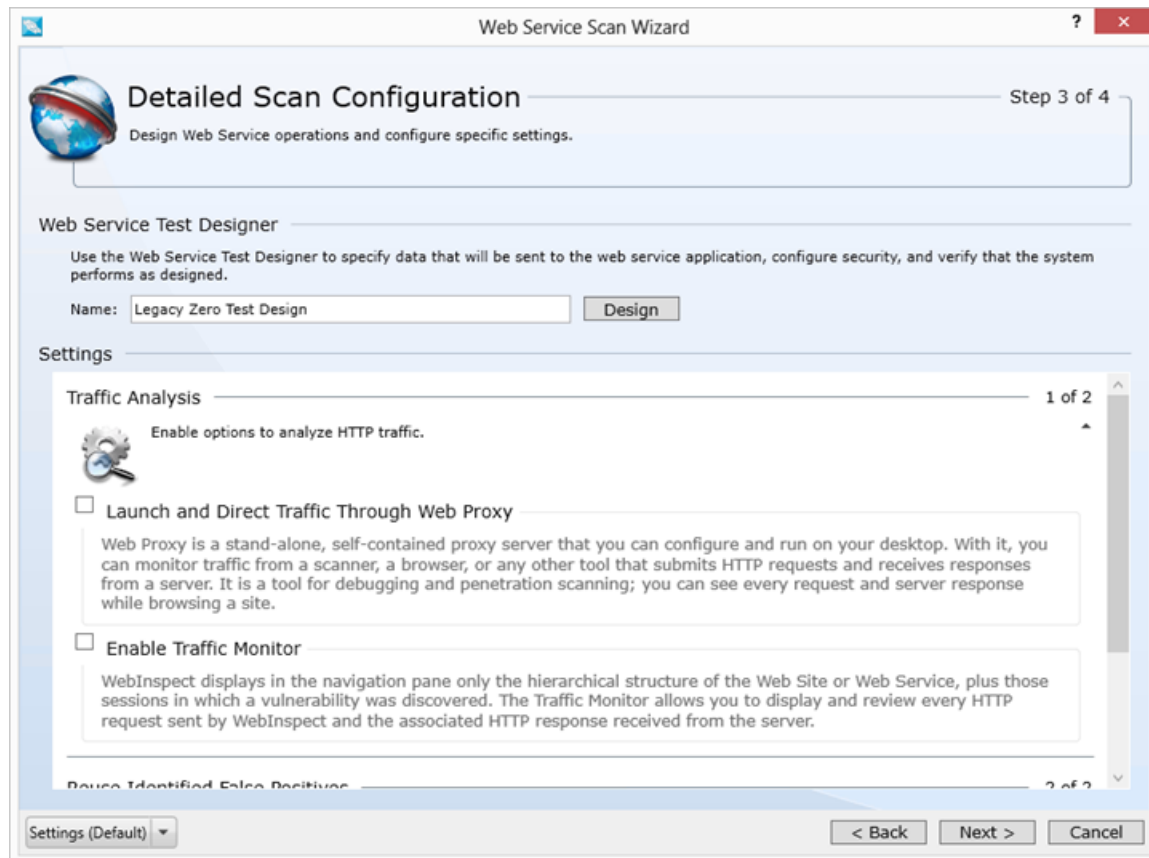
Web Service Scan Wizard

?

Detailed Scan Configuration

Step 3 of 4

Design Web Service operations and configure specific settings.

Web Service Test Designer

Use the Web Service Test Designer to specify data that will be sent to the web service application, configure security, and verify that the system performs as designed.

Name: Legacy Zero Test Design

Design

Settings

Traffic Analysis

1 of 2

Enable options to analyze HTTP traffic.

Launch and Direct Traffic Through Web Proxy

Web Proxy is a stand-alone, self-contained proxy server that you can configure and run on your desktop. With it, you can monitor traffic from a scanner, a browser, or any other tool that submits HTTP requests and receives responses from a server. It is a tool for debugging and penetration scanning; you can see every request and server response while browsing a site.

Enable Traffic Monitor

WebInspect displays in the navigation pane only the hierarchical structure of the Web Site or Web Service, plus those sessions in which a vulnerability was discovered. The Traffic Monitor allows you to display and review every HTTP request sent by WebInspect and the associated HTTP response received from the server.

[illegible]

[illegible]

Settings (Default)

< Back

Next >

Cancel